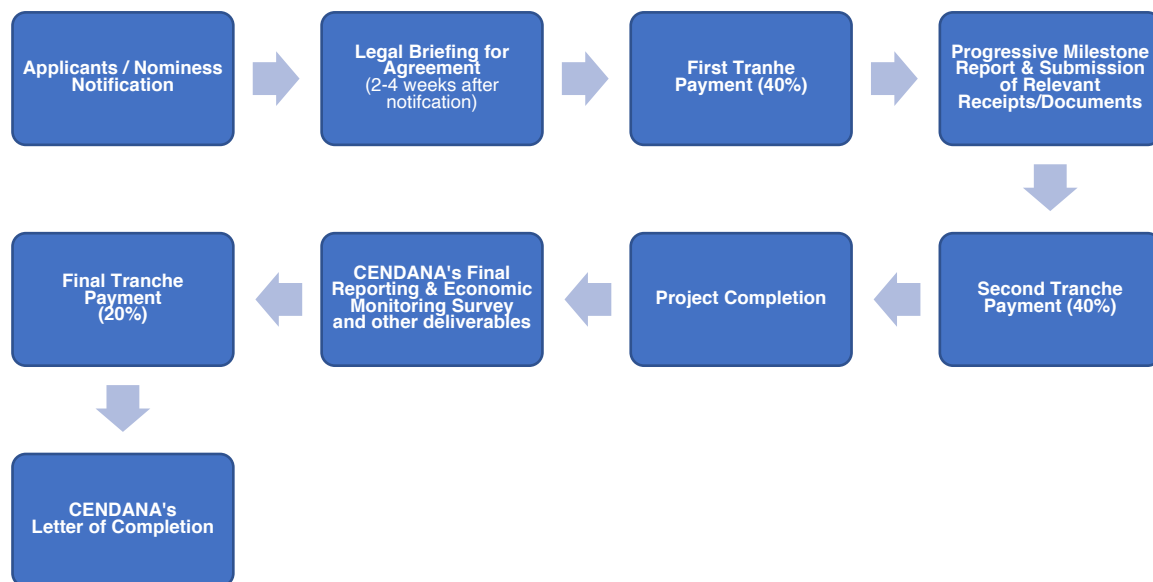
Applicants / Nominess Notification

Legal Briefing for Agreement (2-4 weeks after notifcation)

First Tranhe Payment (40%)

Progressive Milestone Report & Submission of Relevant Receipts/Documents

Second Tranche Payment (40%)

Project Completion

CENDANA's Final Reporting & Economic Monitoring Survey and other deliverables

Final Tranche Payment (20%)

CENDANA's Letter of Completion